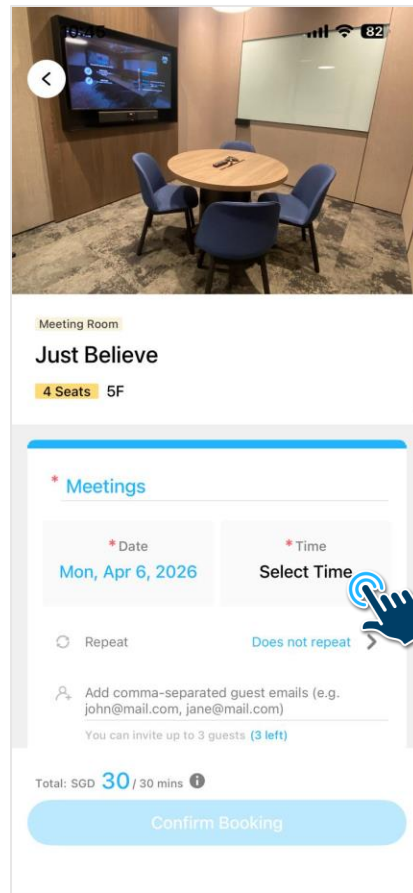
10:45

82

Meeting Room

Just Believe

4 Seats 5F

* Meetings

* Date
Mon, Apr 6, 2026

* Time
Select Time

Repeat Does not repeat

Add comma-separated guest emails (e.g. john@mail.com, jane@mail.com)

You can invite up to 3 guests (3 left)

Total: SGD 30 / 30 mins

Confirm Booking